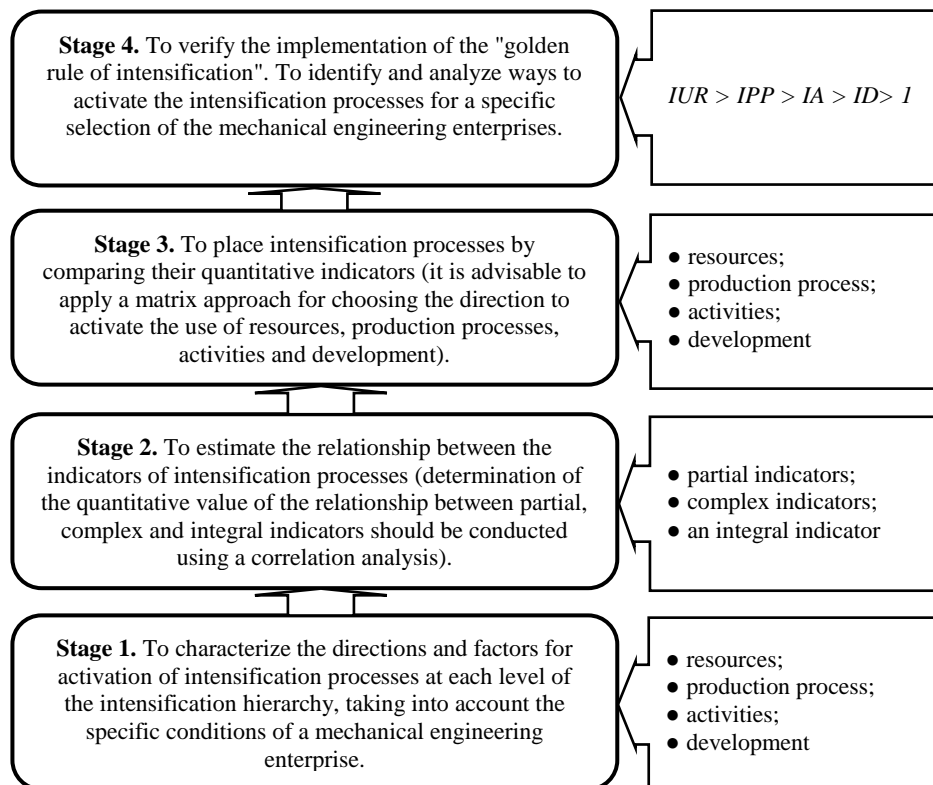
**Stage 4.** To verify the implementation of the "golden rule of intensification". To identify and analyze ways to activate the intensification processes for a specific selection of the mechanical engineering enterprises.

$IUR > IPP > IA > ID > 1$

**Stage 3.** To place intensification processes by comparing their quantitative indicators (it is advisable to apply a matrix approach for choosing the direction to activate the use of resources, production processes, activities and development).

- resources;
- production process;
- activities;
- development

**Stage 2.** To estimate the relationship between the indicators of intensification processes (determination of the quantitative value of the relationship between partial, complex and integral indicators should be conducted using a correlation analysis).

- partial indicators;
- complex indicators;
- an integral indicator

**Stage 1.** To characterize the directions and factors for activation of intensification processes at each level of the intensification hierarchy, taking into account the specific conditions of a mechanical engineering enterprise.

- resources;
- production process;
- activities;
- development